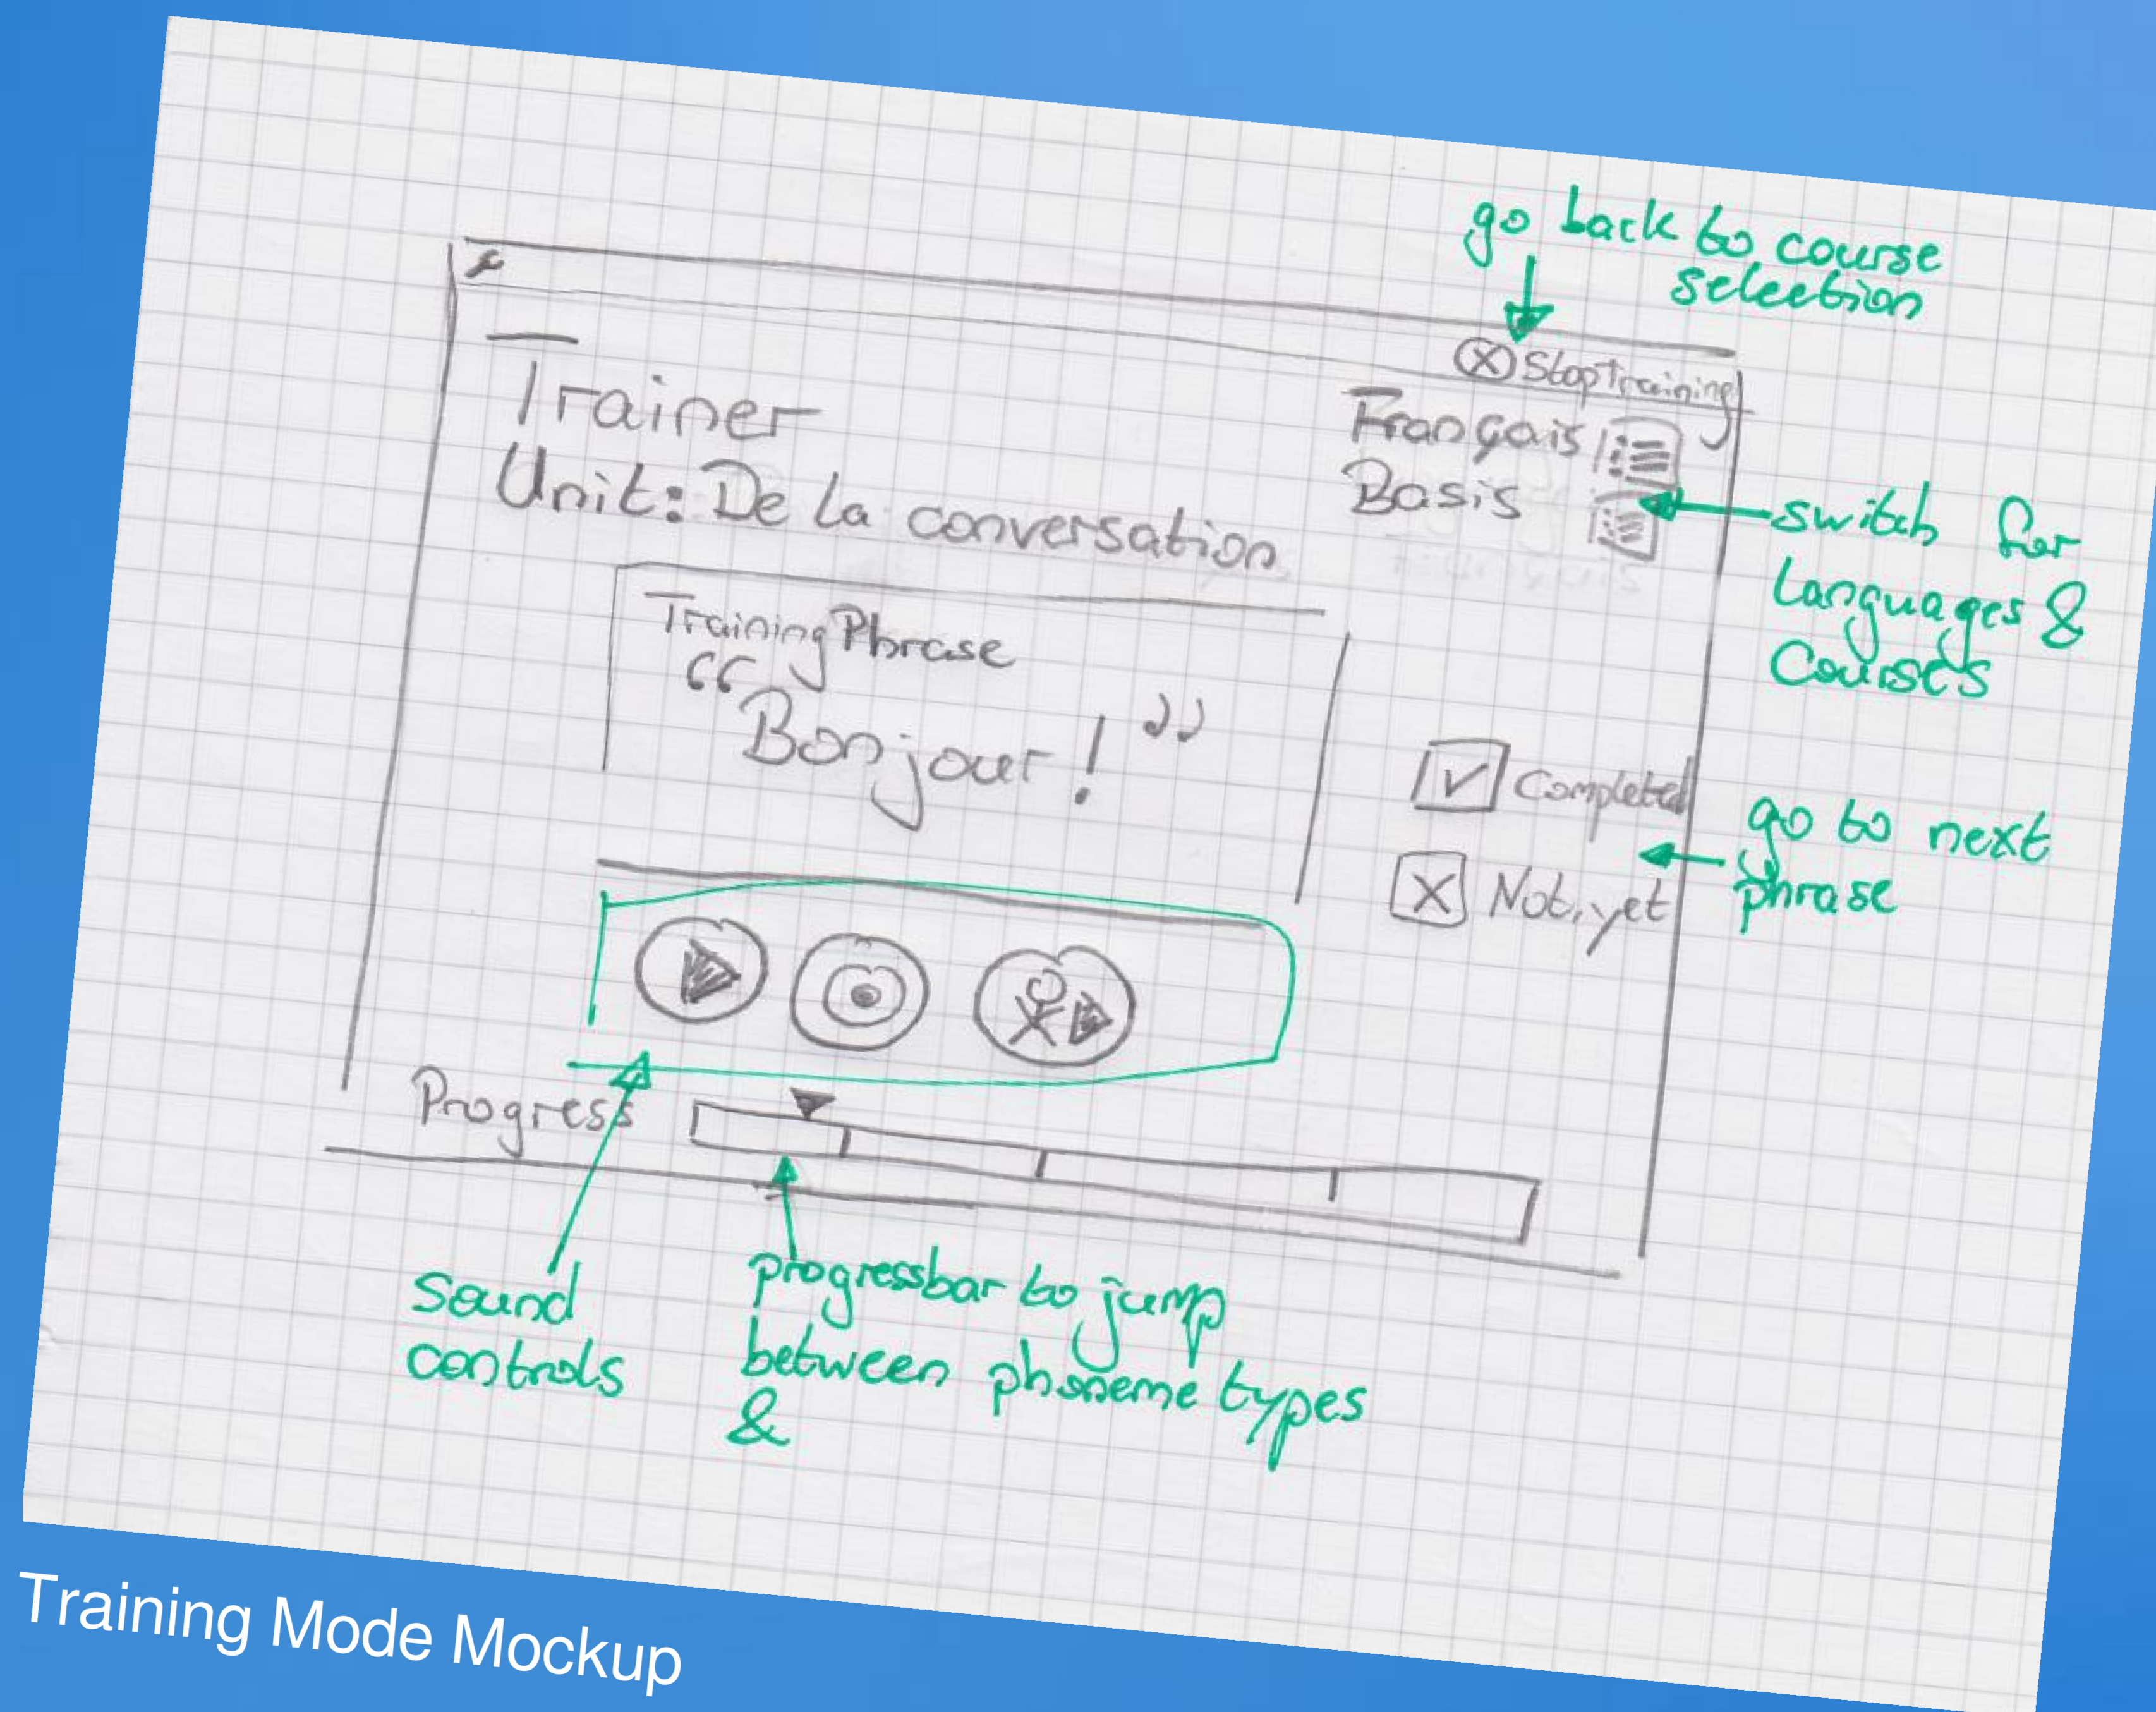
go back to course selection

Stop training

Trainer
Unit: De la conversation

Français
Basis

switch for Languages & Courses

Training Phrase
"Bonjour!"

Completed

Not yet

go to next phrase

Progress

Sound controls

progressbar to jump between phoneme types &

Training Mode Mockup